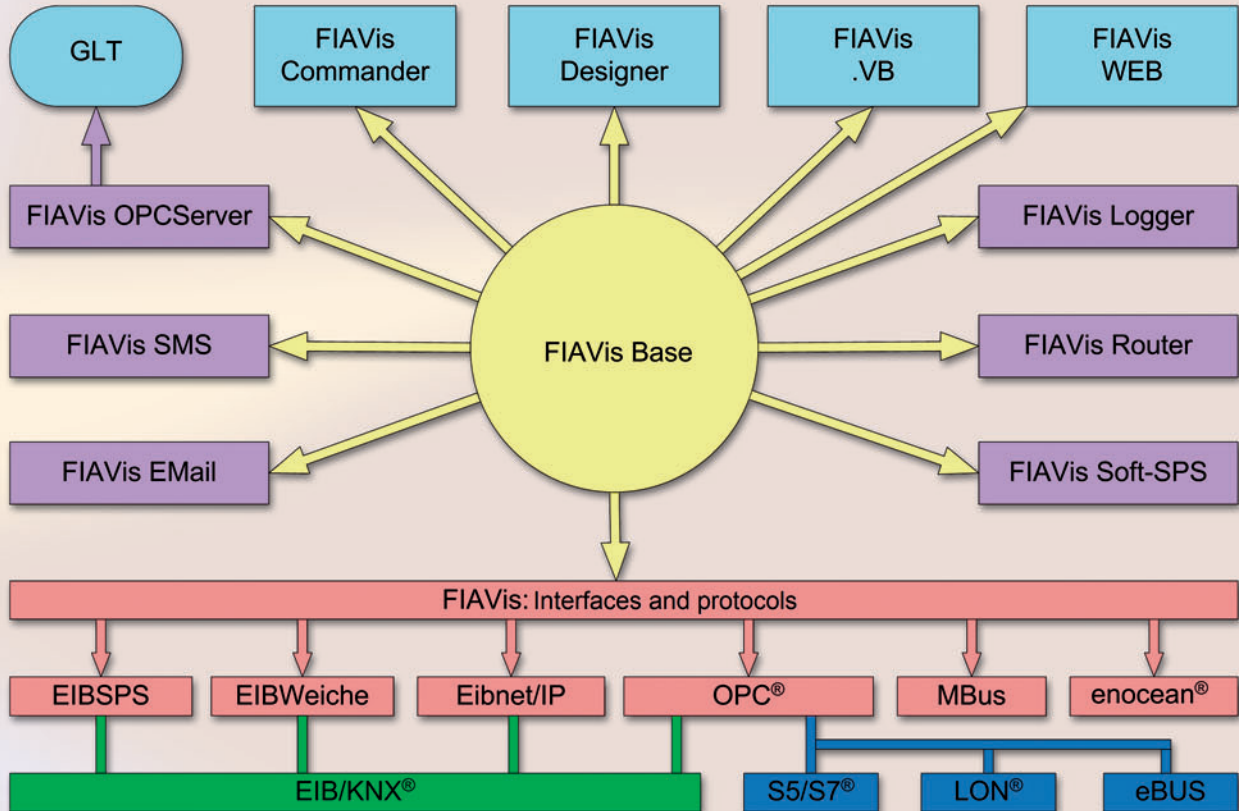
GLT

FIAVis Commander

FIAVis Designer

FIAVis .VB

FIAVis WEB

FIAVis OPCServer

FIAVis Logger

FIAVis SMS

FIAVis Base

FIAVis Router

FIAVis EMail

FIAVis Soft-SPS

FIAVis: Interfaces and protocols

EIBSPS

EIBWeiche

Eibnet/IP

OPC®

MBus

enocean®

EIB/KNX®

S5/S7®

LON®

eBUS